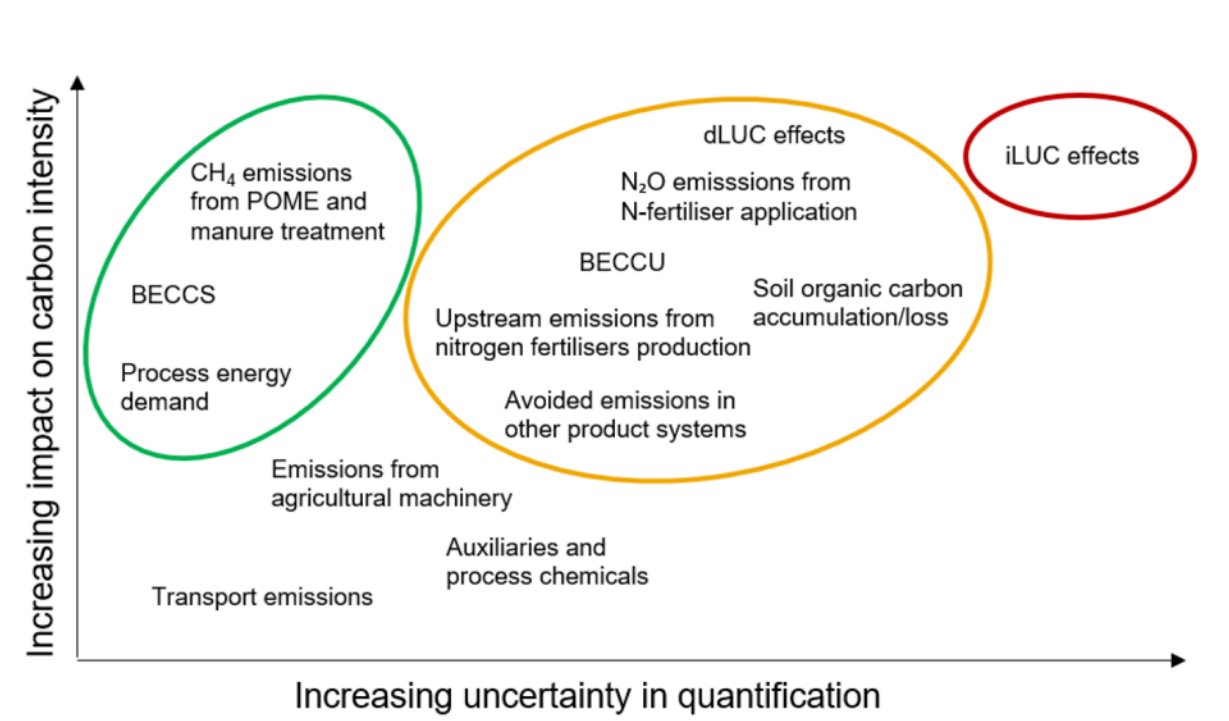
Increasing impact on carbon intensity

$CH_4$ emissions from POME and manure treatment

BECCS

Process energy demand

dLUC effects

iLUC effects

$N_2O$ emisssions from N-fertiliser application

BECCU

Soil organic carbon accumulation/loss

Upstream emissions from nitrogen fertilisers production

Avoided emissions in other product systems

Emissions from agricultural machinery

Auxiliaries and process chemicals

Transport emissions

Increasing uncertainty in quantification